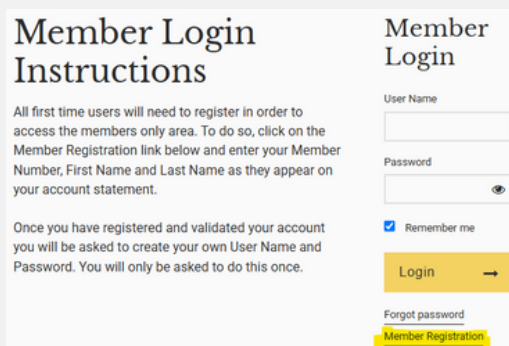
Member Login Instructions

All first time users will need to register in order to access the members only area. To do so, click on the Member Registration link below and enter your Member Number, First Name and Last Name as they appear on your account statement.

Once you have registered and validated your account you will be asked to create your own User Name and Password. You will only be asked to do this once.

Member Login

User Name

Password

Remember me

Login →

Forgot password

Member Registration